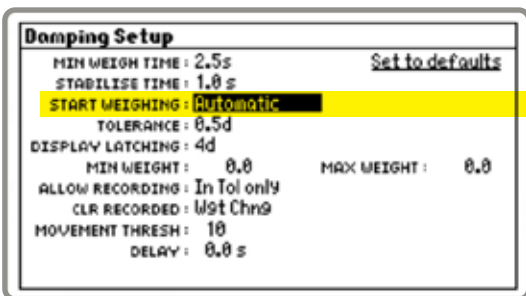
Damping Setup

MIN WEIGH TIME : 2.5s
Set to defaults
STABILISE TIME : 1.0 s
START WEIGHING : Automatic
TOLERANCE : 0.5d
DISPLAY LATCHING : 4d
MIN WEIGHT : 0.0
MAX WEIGHT : 0.0
ALLOW RECORDING : In Tol only
CLR RECORDED : Wgt Chng
MOVEMENT THRESH : 10
DELAY : 0.0 s